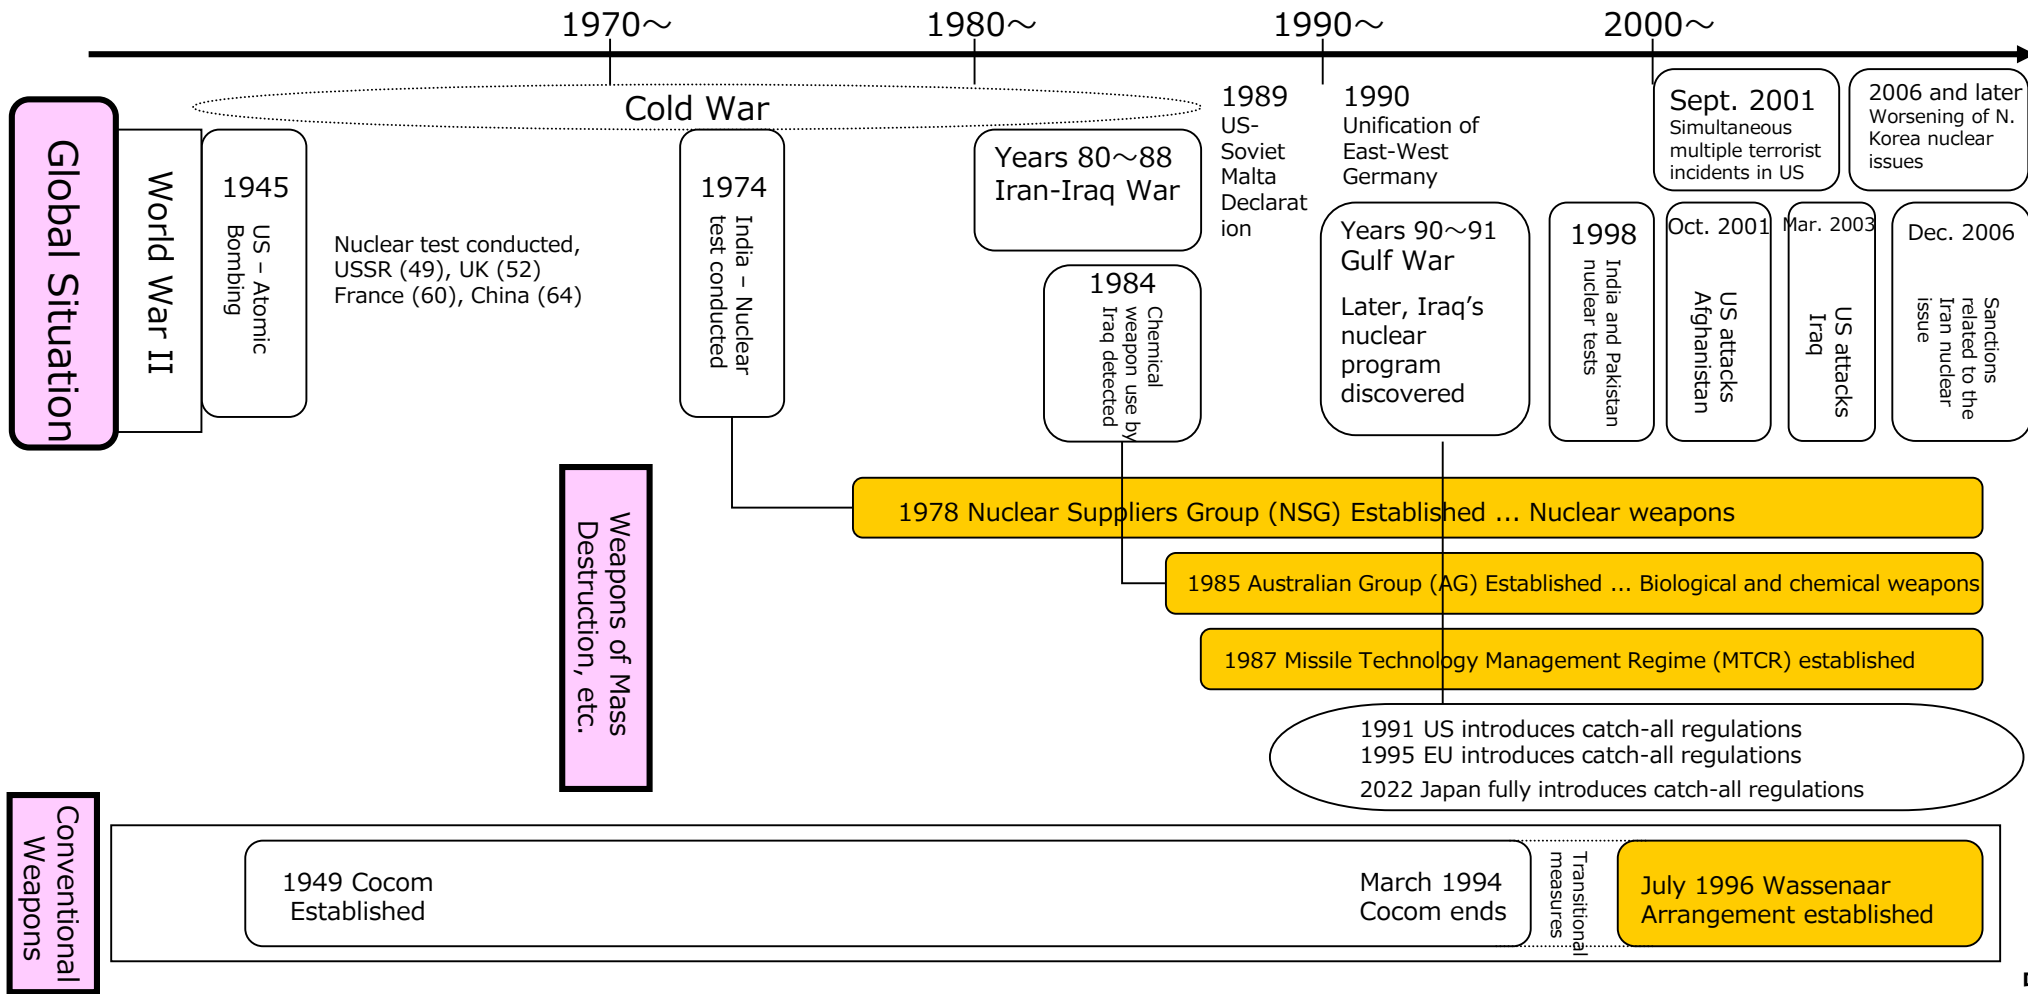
1970～ 1980～ 1990～ 2000～

Global Situation

World War II

1945
US – Atomic Bombing

Nuclear test conducted, USSR (49), UK (52) France (60), China (64)

Cold War

1974
India – Nuclear test conducted

Years 80～88
Iran-Iraq War

1984
Chemical weapon use by Iraq detected

1989
US-Soviet Malta Declaration

1990
Unification of East-West Germany

Years 90～91
Gulf War

Later, Iraq's nuclear program discovered

1998
India and Pakistan nuclear tests

Sept. 2001
Simultaneous multiple terrorist incidents in US

Oct. 2001
US attacks Afghanistan

Mar. 2003
US attacks Iraq

2006 and later
Worsening of N. Korea nuclear issues

Dec. 2006
Sanctions related to the Iran nuclear issue

Weapons of Mass Destruction, etc.

1978 Nuclear Suppliers Group (NSG) Established … Nuclear weapons

1985 Australian Group (AG) Established … Biological and chemical weapons

1987 Missile Technology Management Regime (MTCR) established

1991 US introduces catch-all regulations
1995 EU introduces catch-all regulations
2022 Japan fully introduces catch-all regulations

Conventional Weapons

1949 Cocom Established

March 1994 Cocom ends

Transitional measures

July 1996 Wassenaar Arrangement established